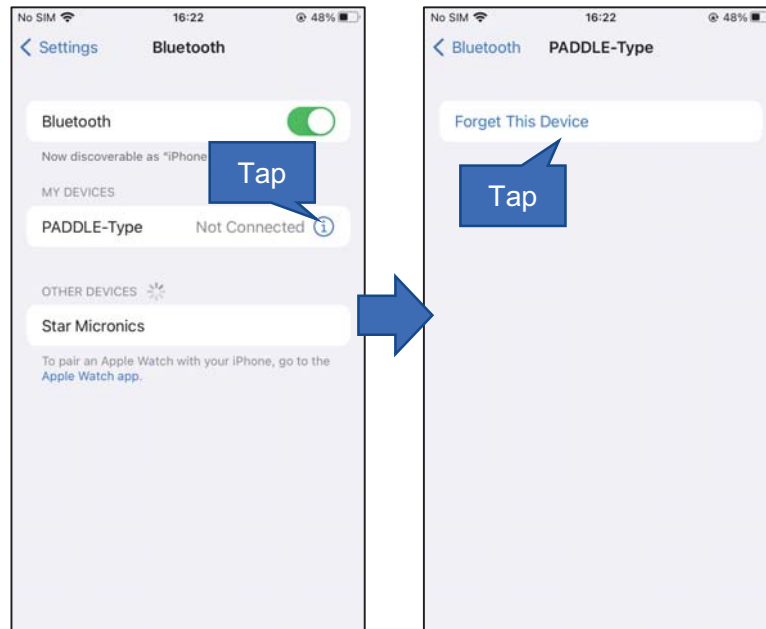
No SIM 16:22 48%

< Settings Bluetooth

Bluetooth

Now discoverable as "iPhone

Tap

MY DEVICES

PADDLE-Type Not Connected

OTHER DEVICES

Star Micronics

To pair an Apple Watch with your iPhone, go to the Apple Watch app.

No SIM 16:22 48%

< Bluetooth PADDLE-Type

Forget This Device

Tap